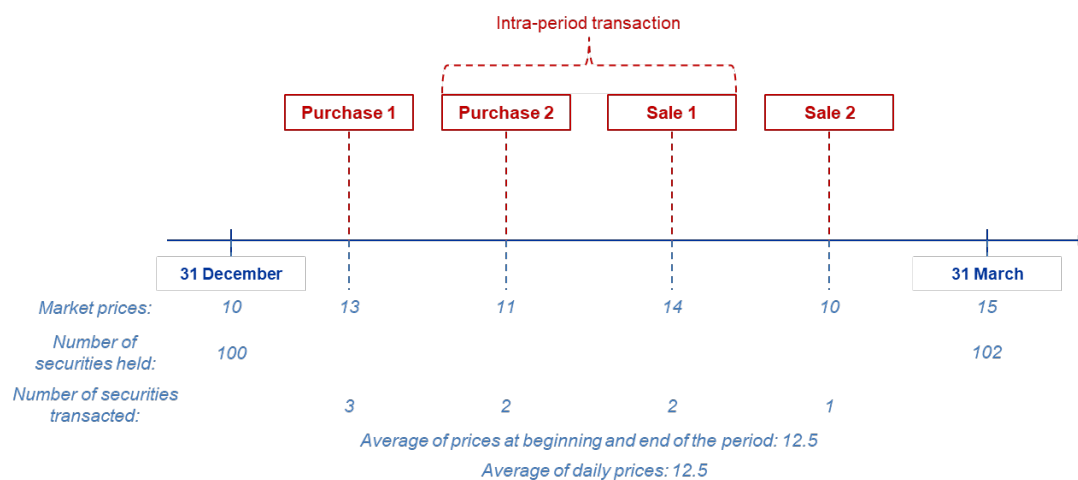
Intra-period transaction

Purchase 1
Purchase 2
Sale 1
Sale 2

31 December
31 March

Market prices: 10 13 11 14 10 15

Number of securities held: 100 102

Number of securities transacted: 3 2 2 1

Average of prices at beginning and end of the period: 12.5

Average of daily prices: 12.5